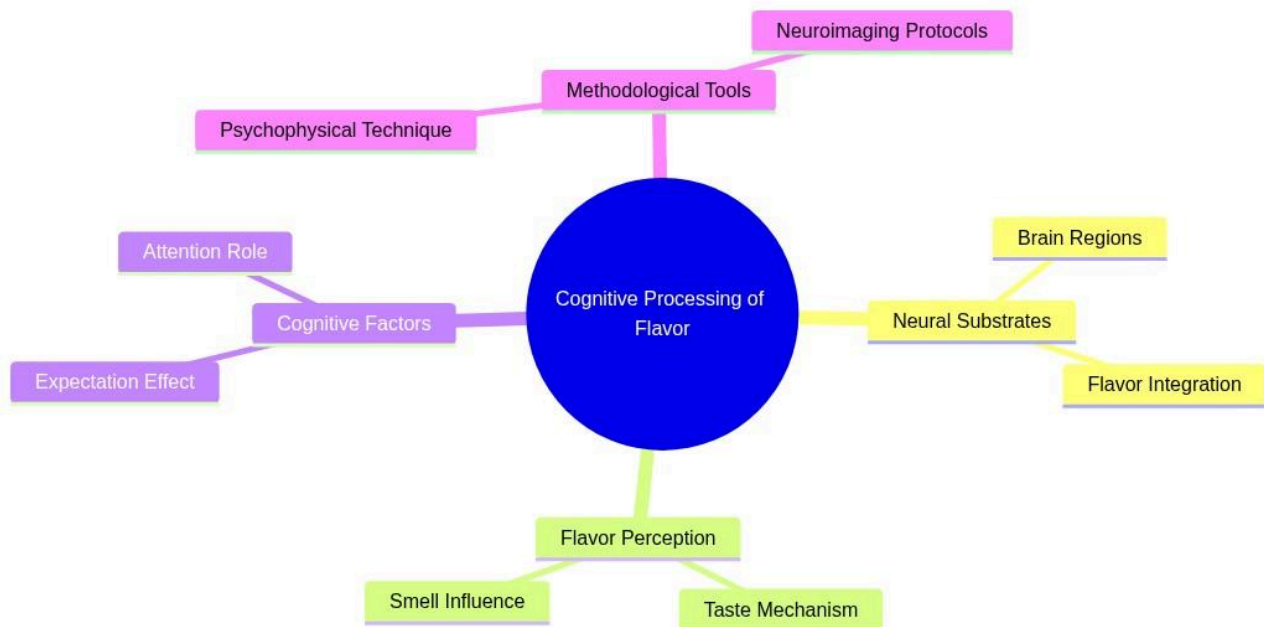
Neuroimaging Protocols

Methodological Tools

Psychophysical Technique

Attention Role

Cognitive Factors

Expectation Effect

Cognitive Processing of Flavor

Brain Regions

Neural Substrates

Flavor Integration

Flavor Perception

Smell Influence

Taste Mechanism